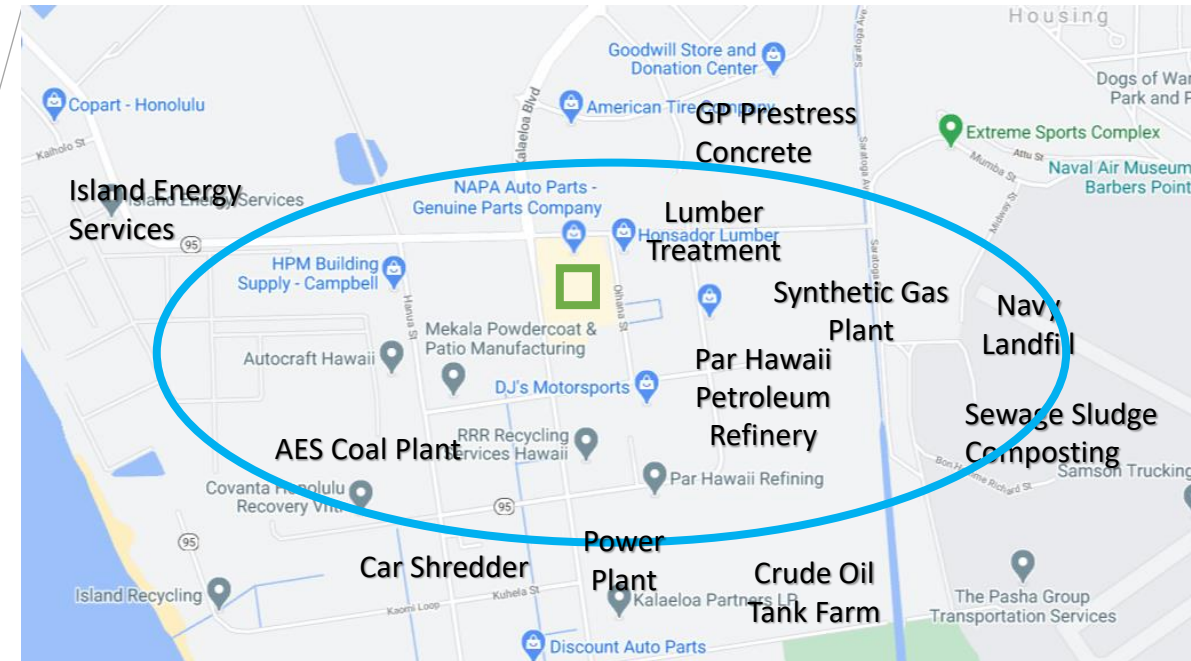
Housing
Goodwill Store and Donation Center
Dogs of War Park and Pr
Copart - Honolulu
American Tire Company
GP Prestress Concrete
Extreme Sports Complex
Kaiholo St
Kalaeloa Blvd
Saratoga Ave
Mumba St
Attu St
Naval Air Museum Barbers Point
Island Energy Services
Island Energy Services
NAPA Auto Parts - Genuine Parts Company
Lumber Treatment
Honsador Lumber
95
HPM Building Supply - Campbell
Midway St
Synthetic Gas Plant
Navy Landfill
Hanua St
Ohaha St
Mekala Powdercoat & Patio Manufacturing
Autocraft Hawaii
Par Hawaii Petroleum Refinery
DJ's Motorsports
Sewage Sludge Composting
AES Coal Plant
RRR Recycling Services Hawaii
Par Hawaii Refining
Bon Homme Richard St
Samson Trucking
Covanta Honolulu Recovery Ventu
95
95
Power Plant
Car Shredder
Crude Oil Tank Farm
The Pasha Group Transportation Services
Island Recycling
Kaomi Loop
Kuhela St
Kalaeloa Partners LP
Discount Auto Parts